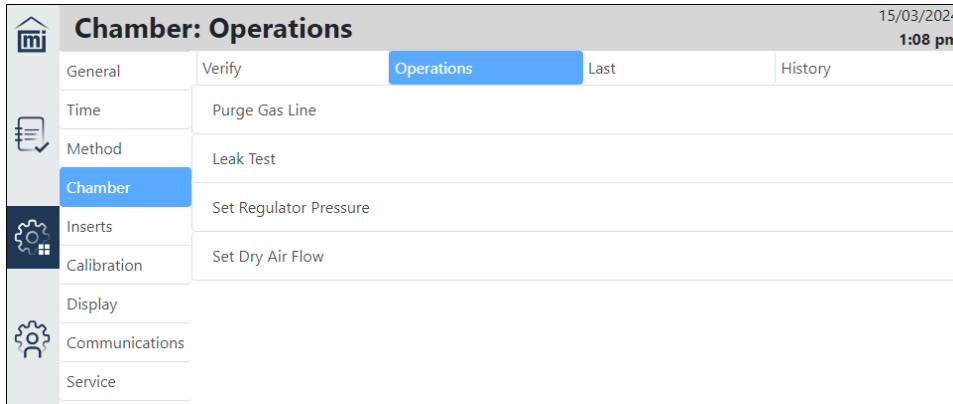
mi

Chamber: Operations

15/03/2024
1:08 pm

General
Time
Method
Chamber
Inserts
Calibration
Display
Communications
Service

Verify | Operations | Last | History

Purge Gas Line

Leak Test

Set Regulator Pressure

Set Dry Air Flow